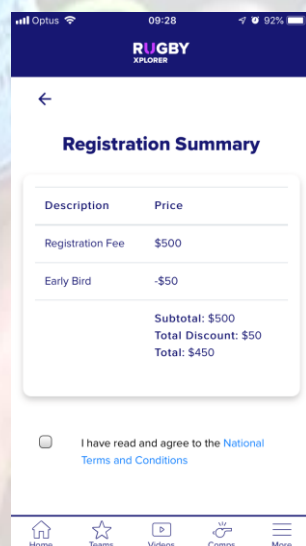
Optus 09:28 92%

RUGBY XPLORER

←

Registration Summary

| Description | Price |
|---|---|
| Registration Fee | \$500 |
| Early Bird | -\$50 |
| | Subtotal: \$500<br>Total Discount: \$50<br>Total: \$450 |

I have read and agree to the National Terms and Conditions

Home Teams Videos Comps More